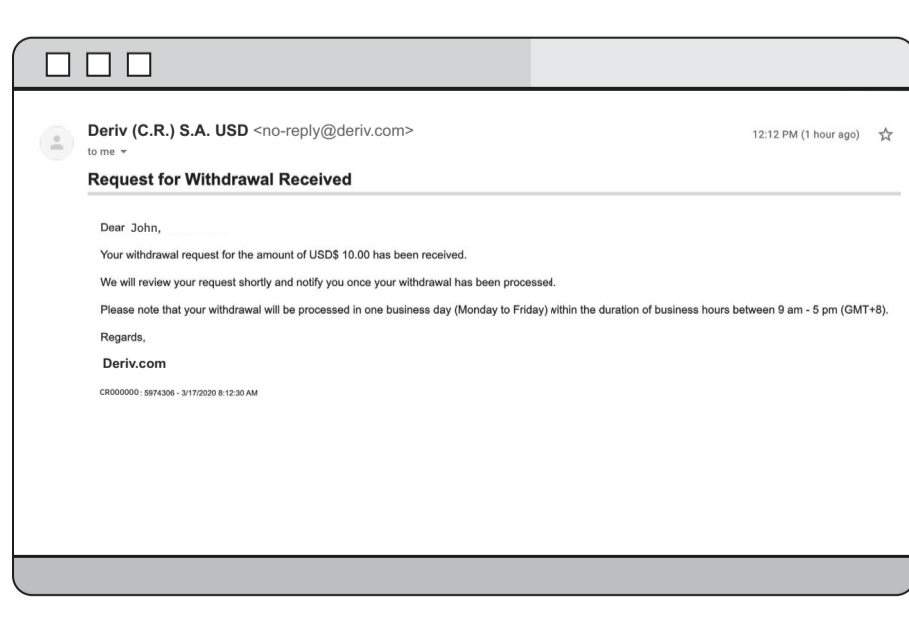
Deriv (C.R.) S.A. USD <no-reply@deriv.com>
to me

12:12 PM (1 hour ago)

Request for Withdrawal Received

Dear John,

Your withdrawal request for the amount of USD$ 10.00 has been received.

We will review your request shortly and notify you once your withdrawal has been processed.

Please note that your withdrawal will be processed in one business day (Monday to Friday) within the duration of business hours between 9 am - 5 pm (GMT+8).

Regards,

Deriv.com

CR000000: 5974306 - 3/17/2020 8:12:30 AM